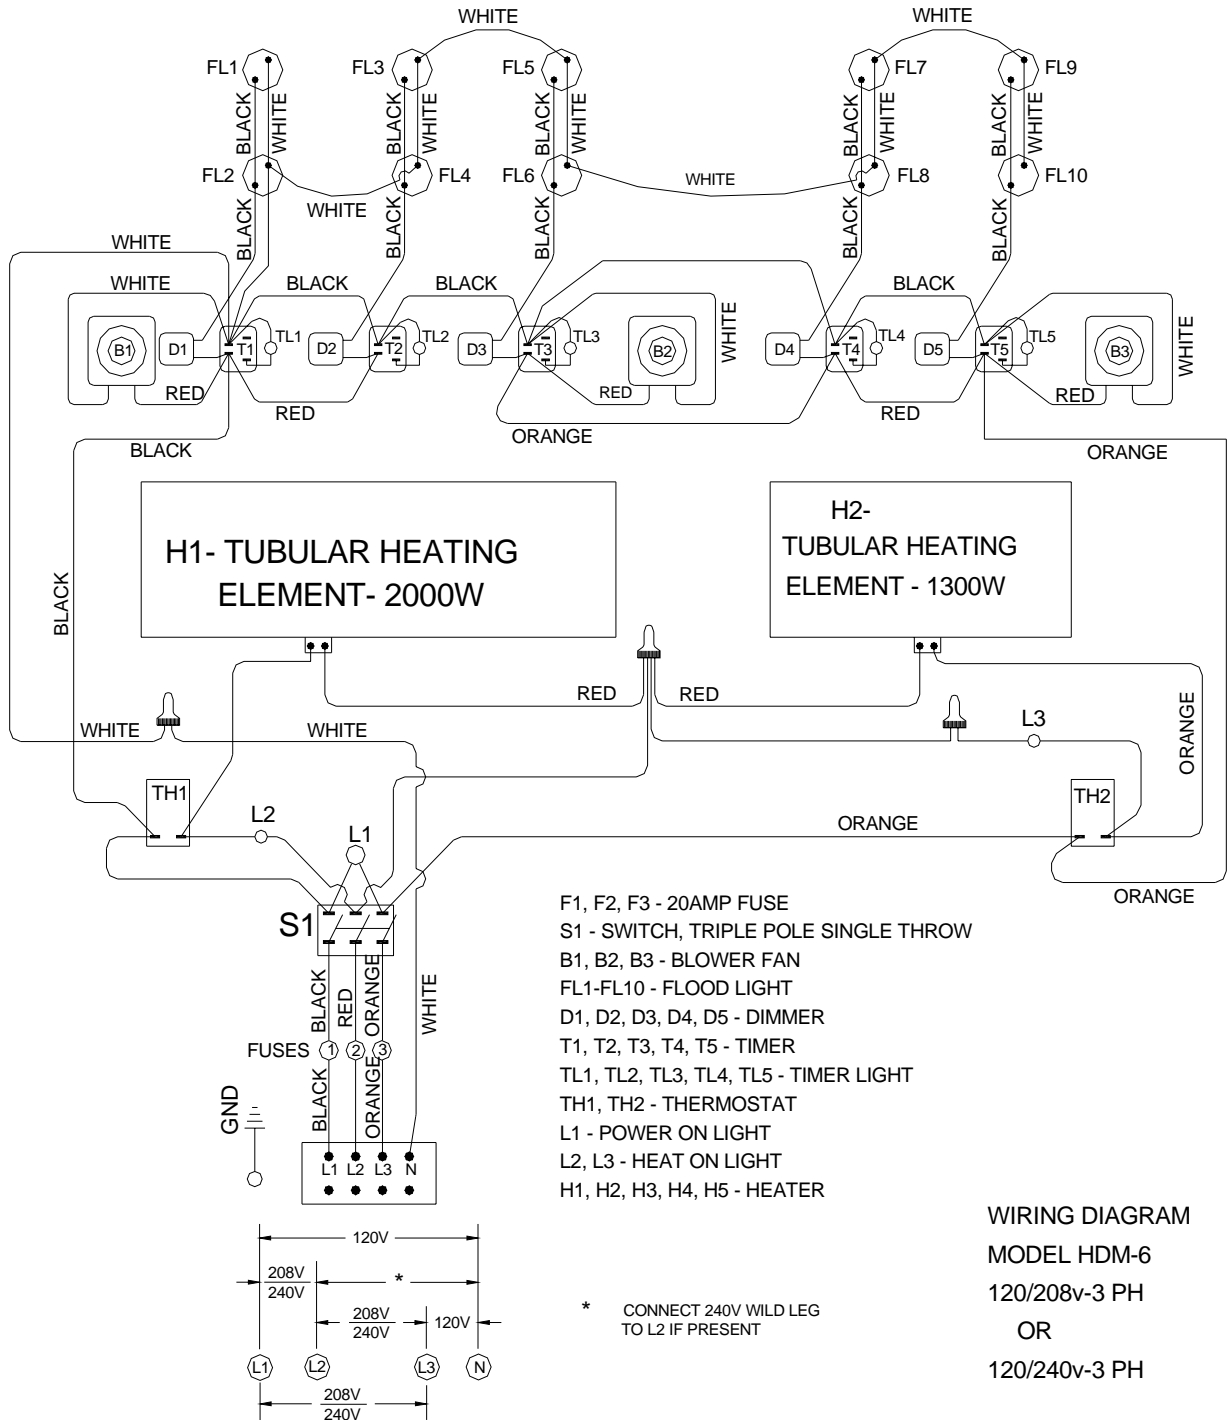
WHITE
WHITE
FL1
FL3
FL5
FL7
FL9
BLACK
WHITE
BLACK
WHITE
BLACK
WHITE
BLACK
WHITE
BLACK
WHITE
FL2
FL4
FL6
WHITE
FL8
FL10
WHITE
BLACK
BLACK
BLACK
BLACK
BLACK
WHITE
WHITE
BLACK
BLACK
BLACK
WHITE
WHITE
B1
D1
T1
TL1
D2
T2
TL2
D3
T3
TL3
B2
D4
T4
TL4
D5
T5
TL5
B3
RED
RED
RED
RED
RED
BLACK
ORANGE
ORANGE

H1- TUBULAR HEATING ELEMENT- 2000W

H2- TUBULAR HEATING ELEMENT - 1300W

BLACK
RED
RED
ORANGE
WHITE
WHITE
L3
TH1
L2
L1
TH2
ORANGE
ORANGE
S1
BLACK
RED
ORANGE
WHITE
FUSES
1
2
3
BLACK
ORANGE
GND
L1
L2
L3
N

F1, F2, F3 - 20AMP FUSE
S1 - SWITCH, TRIPLE POLE SINGLE THROW
B1, B2, B3 - BLOWER FAN
FL1-FL10 - FLOOD LIGHT
D1, D2, D3, D4, D5 - DIMMER
T1, T2, T3, T4, T5 - TIMER
TL1, TL2, TL3, TL4, TL5 - TIMER LIGHT
TH1, TH2 - THERMOSTAT
L1 - POWER ON LIGHT
L2, L3 - HEAT ON LIGHT
H1, H2, H3, H4, H5 - HEATER

120V
$\frac{208V}{240V}$
*
$\frac{208V}{240V}$
120V
L1
L2
L3
N
$\frac{208V}{240V}$

* CONNECT 240V WILD LEG TO L2 IF PRESENT

WIRING DIAGRAM
MODEL HDM-6
120/208v-3 PH
OR
120/240v-3 PH